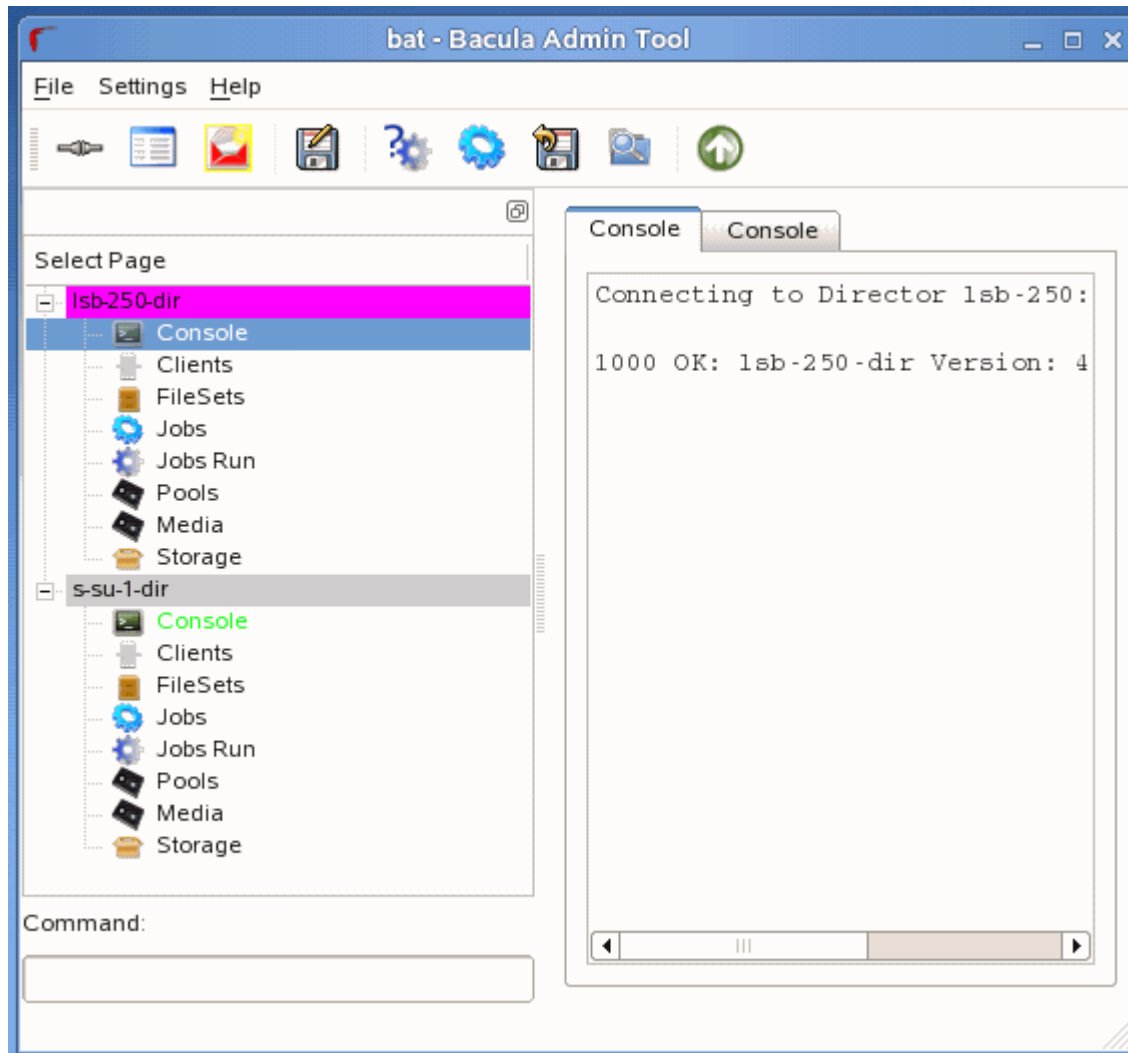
bat - Bacula Admin Tool

File Settings Help

Select Page

lsb-250-dir
Console
Clients
FileSets
Jobs
Jobs Run
Pools
Media
Storage
s-su-1-dir
Console
Clients
FileSets
Jobs
Jobs Run
Pools
Media
Storage

Command:

Console Console

Connecting to Director lsb-250:

1000 OK: lsb-250-dir Version: 4